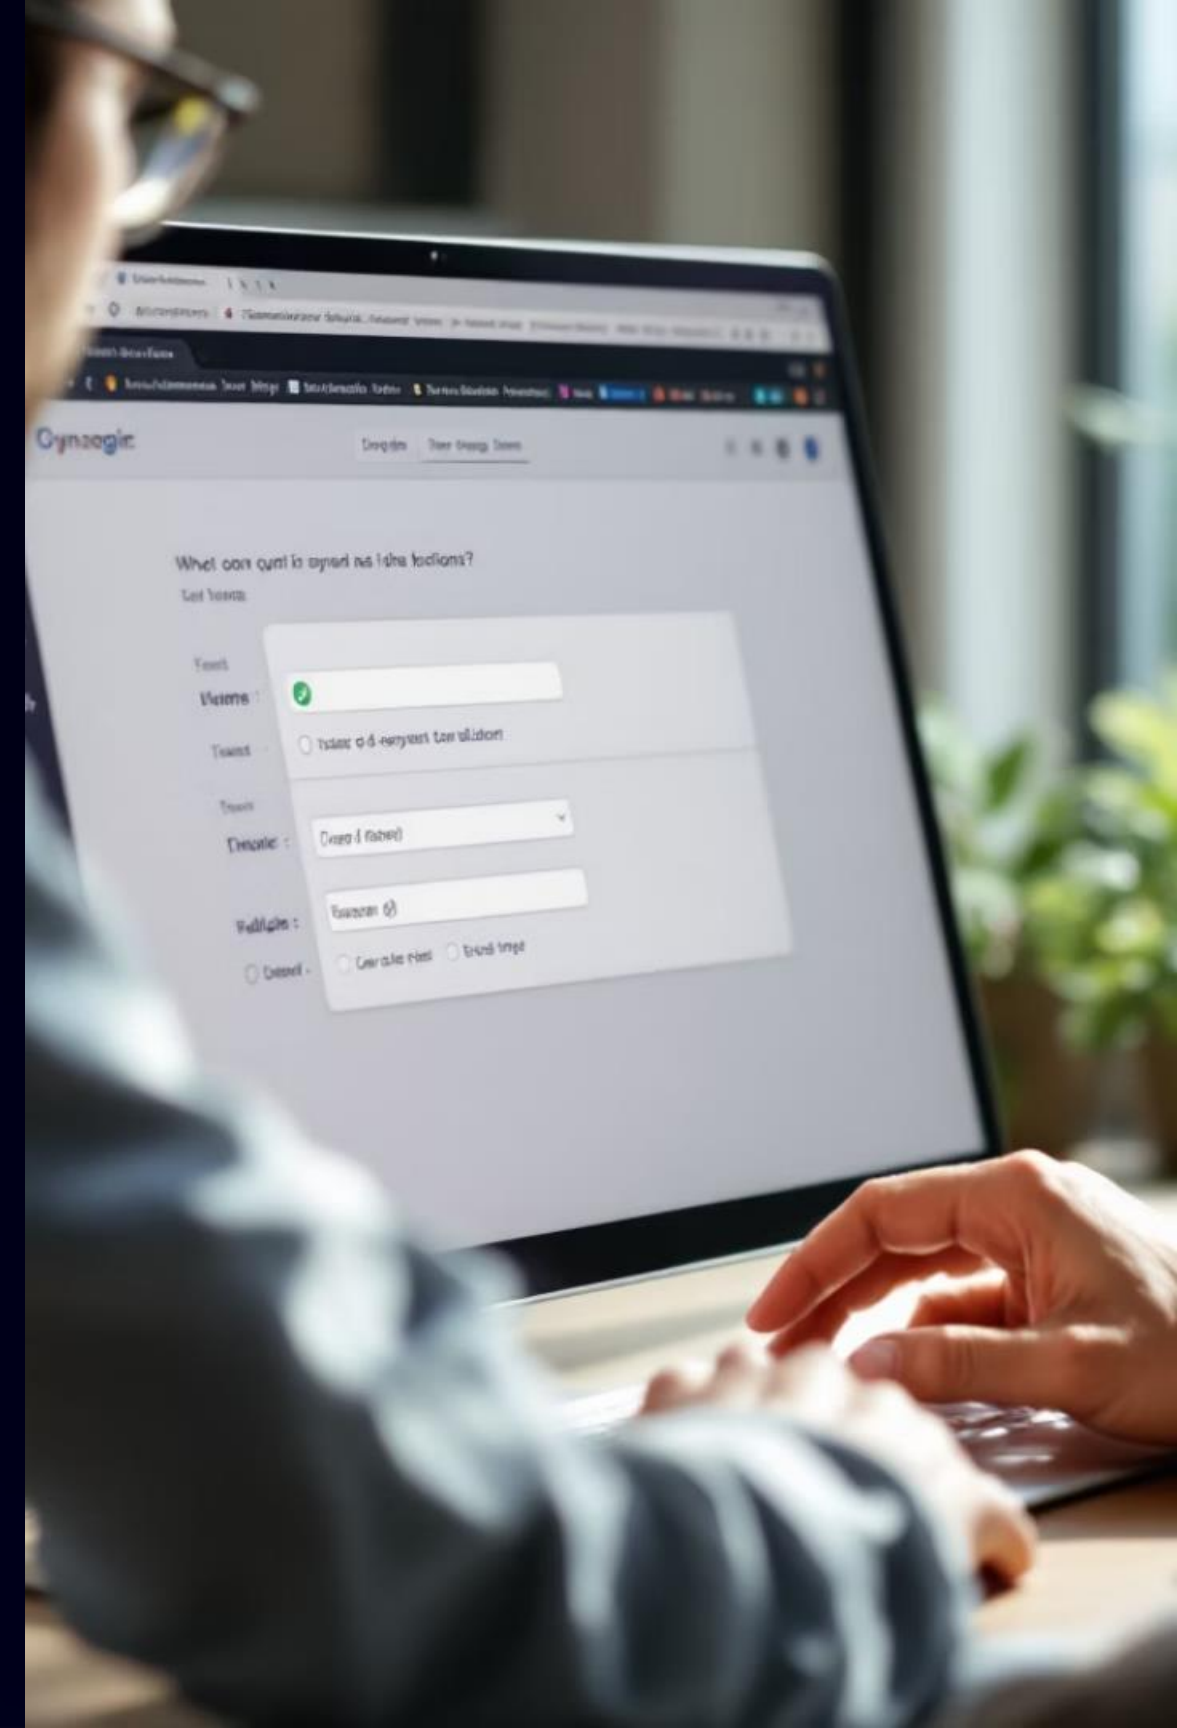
Gynsogle

Dsngdm Tner tnegg Term

What oon cunt is synerl na Ishe loctions?

Let hoem

Tomt

Nleme :

Tomt

Ohtser od asnyeant tse alidon

Tomt

Denole :

Onsed (tlsbed)

Bsusoan (d)

Vallighe :

Dsawd -

Cwr ale ntst

Drand tnge